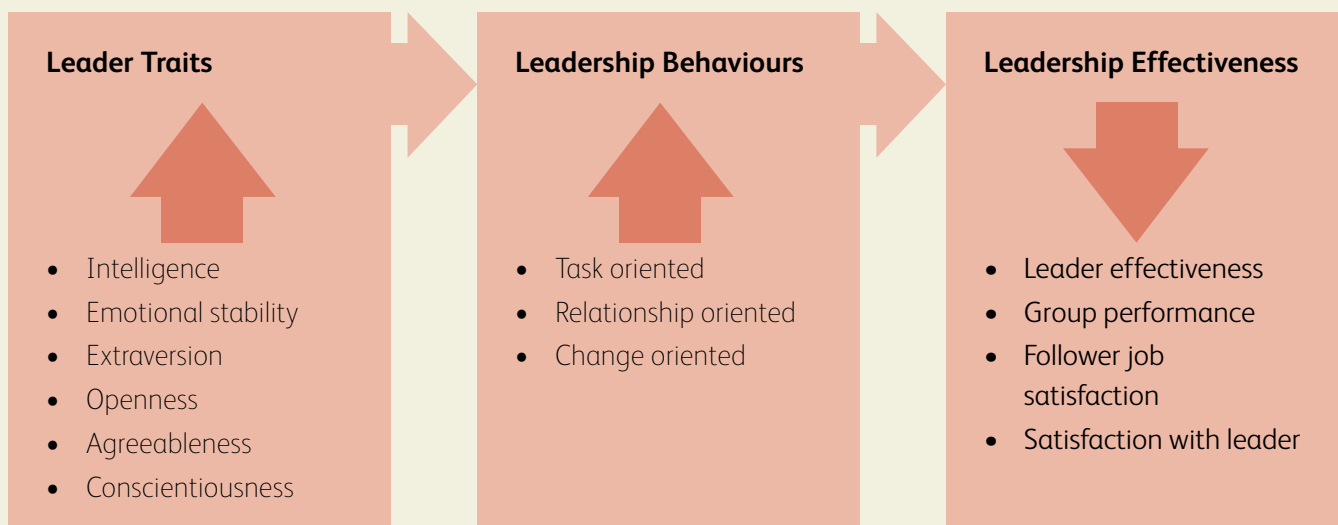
Leader Traits

- Intelligence
- Emotional stability
- Extraversion
- Openness
- Agreeableness
- Conscientiousness

Leadership Behaviours

- Task oriented
- Relationship oriented
- Change oriented

Leadership Effectiveness

- Leader effectiveness
- Group performance
- Follower job satisfaction
- Satisfaction with leader